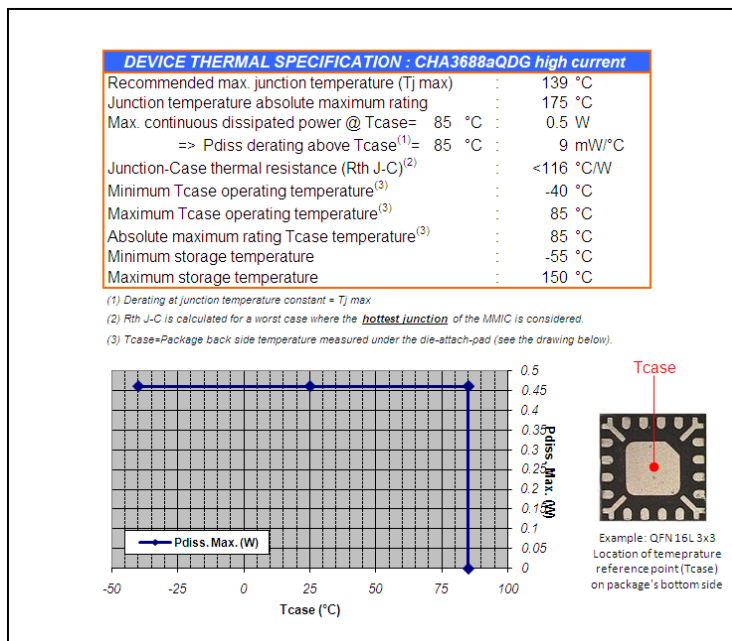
DEVICE THERMAL SPECIFICATION : CHA3688aQDG high current

| | | | |
|---|---|---|---|
| Recommended max. junction temperature (Tj max) | : | 139 | °C |
| Junction temperature absolute maximum rating | : | 175 | °C |
| Max. continuous dissipated power @ Tcase= 85 °C | : | 0.5 | W |
| => Pdiss derating above Tcase$^{(1)}$= 85 °C | : | 9 | mW/°C |
| Junction-Case thermal resistance (Rth J-C)$^{(2)}$ | : | <116 | °C/W |
| Minimum Tcase operating temperature$^{(3)}$ | : | -40 | °C |
| Maximum Tcase operating temperature$^{(3)}$ | : | 85 | °C |
| Absolute maximum rating Tcase temperature$^{(3)}$ | : | 85 | °C |
| Minimum storage temperature | : | -55 | °C |
| Maximum storage temperature | : | 150 | °C |

(1) Derating at junction temperature constant = Tj max

(2) Rth J-C is calculated for a worst case where the hottest junction of the MMIC is considered.

(3) Tcase=Package back side temperature measured under the die-attach-pad (see the drawing below).

0.5
0.45
0.4
0.35
0.3
0.25
0.2
0.15
0.1
0.05
0

Pdiss. Max. (W)

Pdiss. Max. (W)

-50 -25 0 25 50 75 100

Tcase (°C)

Tcase

Example: QFN 16L 3x3
Location of temepratur reference point (Tcase) on package's bottom side